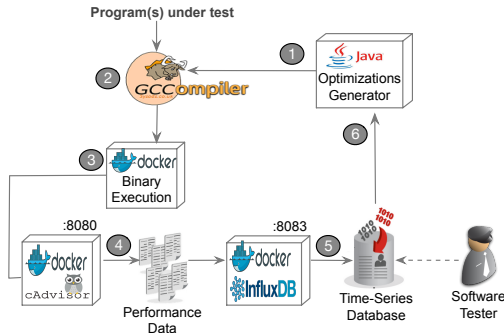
Program(s) under test

1

Java

Optimizations Generator

2

GCCompiler

3

docker

Binary Execution

:8080

docker

cAdvisor

4

Performance Data

:8083

docker

InfluxDB

5

Time-Series Database

6

Software Tester